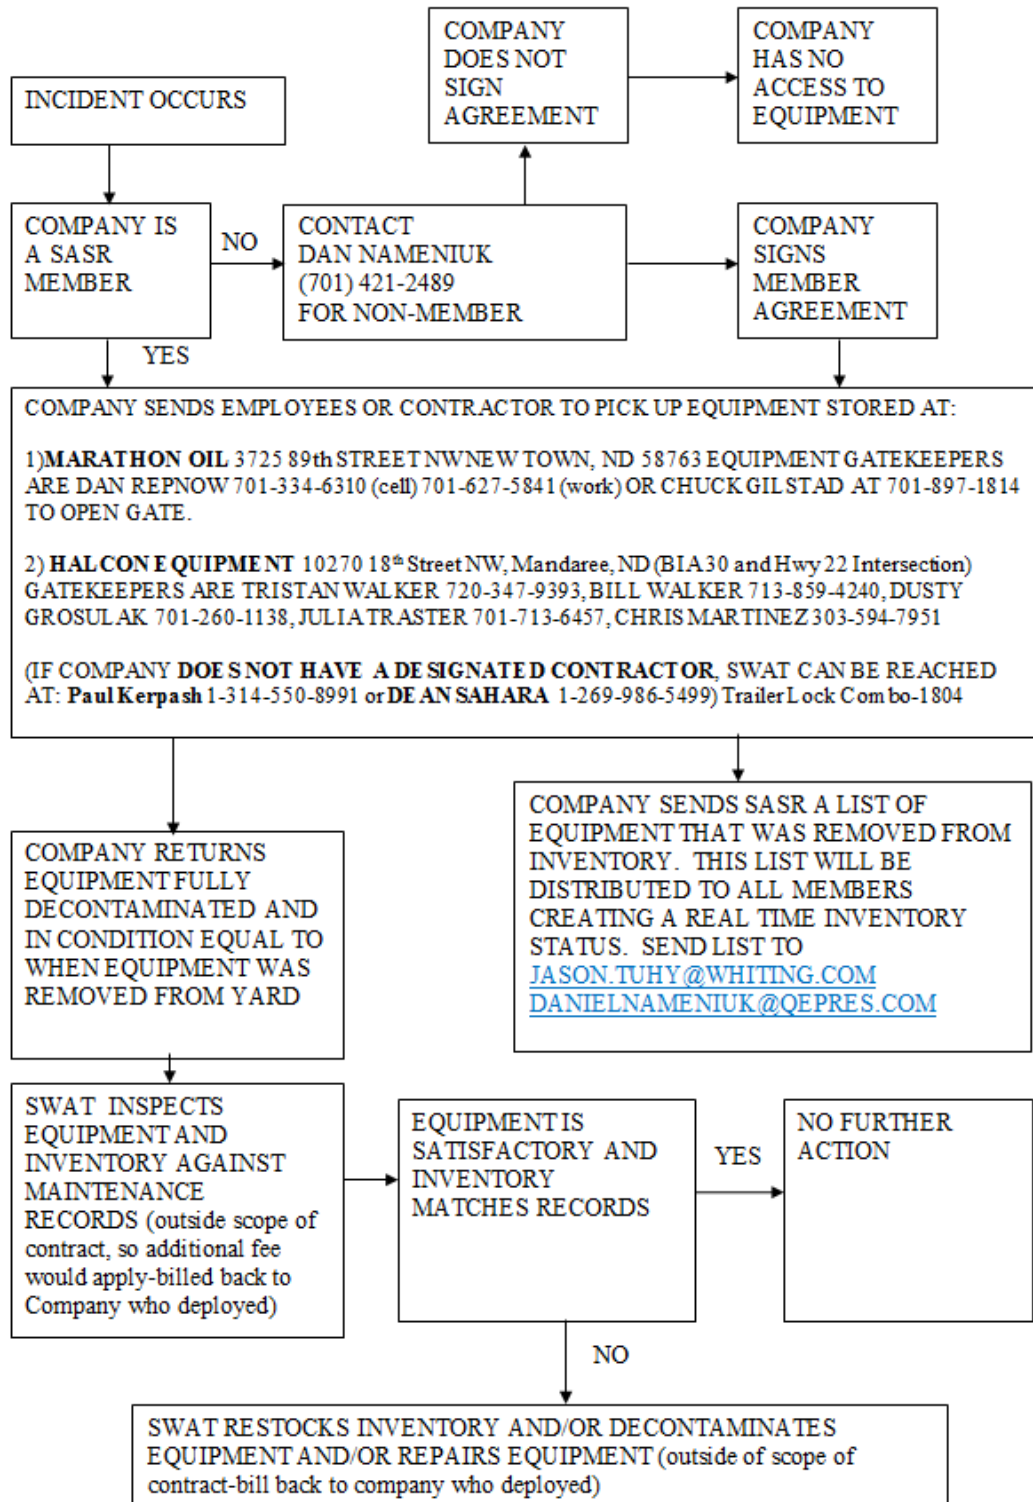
INCIDENT OCCURS

COMPANY IS A SASR MEMBER

NO

CONTACT DAN NAMENIUK (701) 421-2489 FOR NON-MEMBER

COMPANY DOES NOT SIGN AGREEMENT

COMPANY HAS NO ACCESS TO EQUIPMENT

COMPANY SIGNS MEMBER AGREEMENT

YES

COMPANY SENDS EMPLOYEES OR CONTRACTOR TO PICK UP EQUIPMENT STORED AT:

1)**MARATHON OIL** 3725 89th STREET NWNEW TOWN, ND 58763 EQUIPMENT GATEKEEPERS ARE DAN REPNOW 701-334-6310 (cell) 701-627-5841 (work) OR CHUCK GILSTAD AT 701-897-1814 TO OPEN GATE.

2) **HALCON EQUIPMENT** 10270 18$^{th}$ Street NW, Mandaree, ND (BIA 30 and Hwy 22 Intersection) GATEKEEPERS ARE TRISTAN WALKER 720-347-9393, BILL WALKER 713-859-4240, DUSTY GROSULAK 701-260-1138, JULIA TRASTER 701-713-6457, CHRIS MARTINEZ 303-594-7951

(IF COMPANY **DOES NOT HAVE A DESIGNATED CONTRACTOR**, SWAT CAN BE REACHED AT: **Paul Kerpash** 1-314-550-8991 or **DEAN SAHARA** 1-269-986-5499) Trailer Lock Combo-1804

COMPANY RETURNS EQUIPMENT FULLY DECONTAMINATED AND IN CONDITION EQUAL TO WHEN EQUIPMENT WAS REMOVED FROM YARD

COMPANY SENDS SASR A LIST OF EQUIPMENT THAT WAS REMOVED FROM INVENTORY. THIS LIST WILL BE DISTRIBUTED TO ALL MEMBERS CREATING A REAL TIME INVENTORY STATUS. SEND LIST TO JASON.TUHY@WHITING.COM DANIELNAMENIUK@QEPRES.COM

SWAT INSPECTS EQUIPMENT AND INVENTORY AGAINST MAINTENANCE RECORDS (outside scope of contract, so additional fee would apply-billed back to Company who deployed)

EQUIPMENT IS SATISFACTORY AND INVENTORY MATCHES RECORDS

YES

NO FURTHER ACTION

NO

SWAT RESTOCKS INVENTORY AND/OR DECONTAMINATES EQUIPMENT AND/OR REPAIRS EQUIPMENT (outside of scope of contract-bill back to company who deployed)